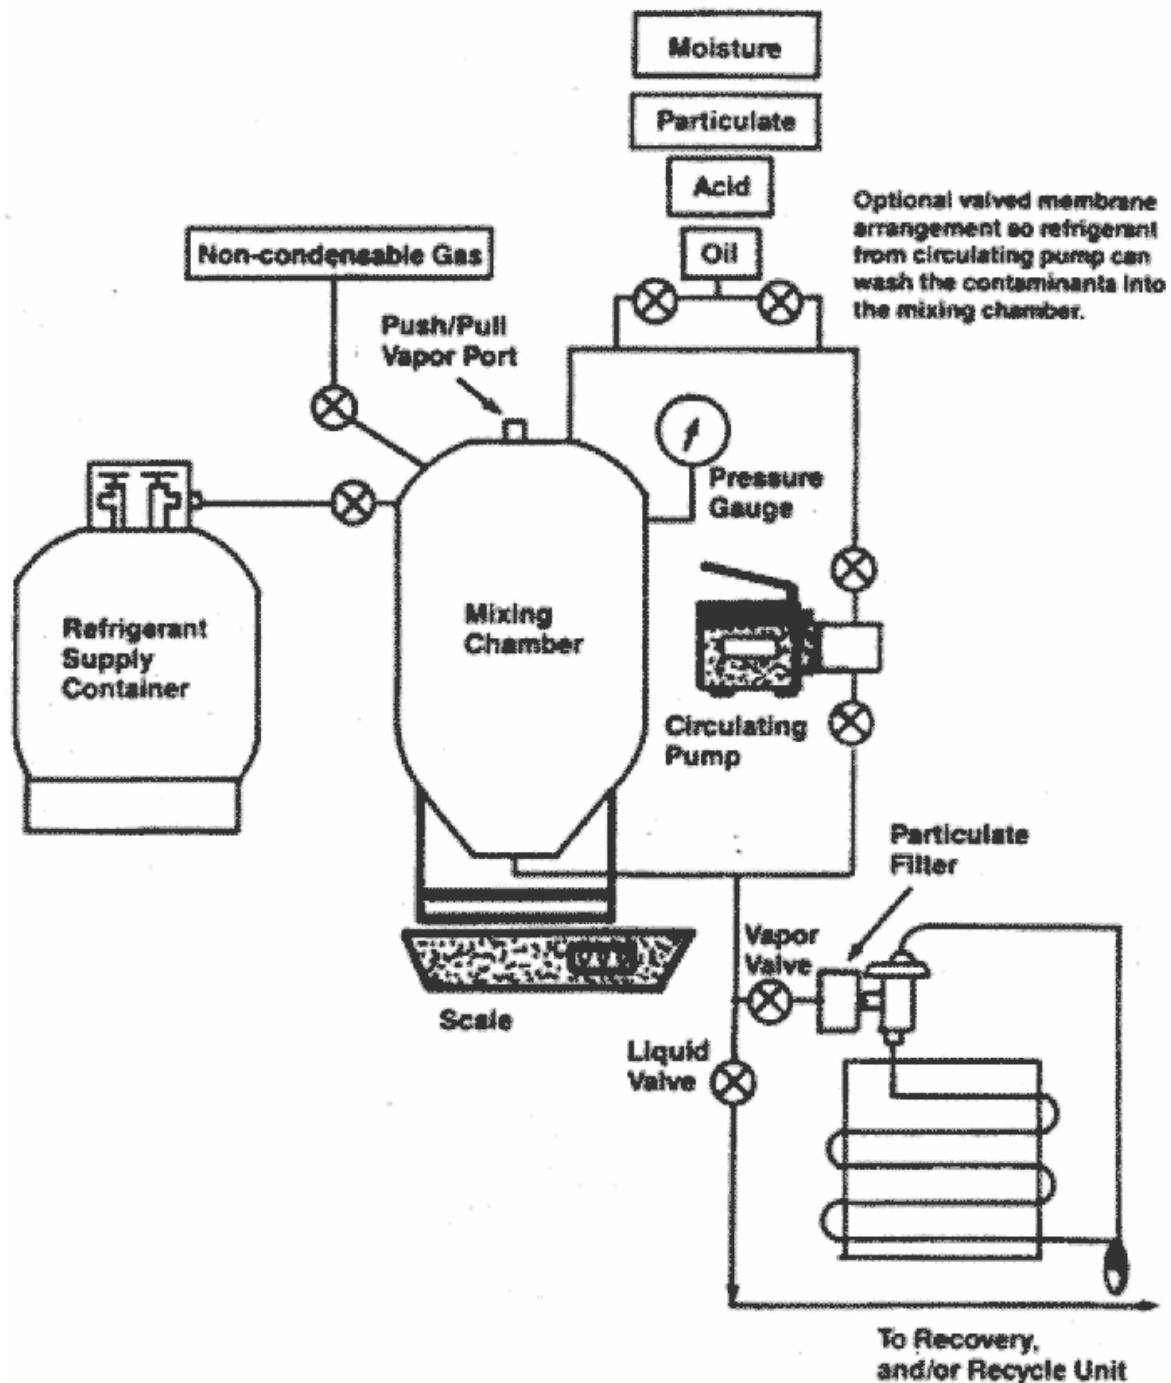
Moisture

Particulate

Acid

Oil

Optional valved membrane arrangement so refrigerant from circulating pump can wash the contaminants into the mixing chamber.

Non-condensable Gas

Push/Pull Vapor Port

Pressure Gauge

Refrigerant Supply Container

Mixing Chamber

Circulating Pump

Particulate Filter

Vapor Valve

Scale

Liquid Valve

To Recovery, and/or Recycle Unit